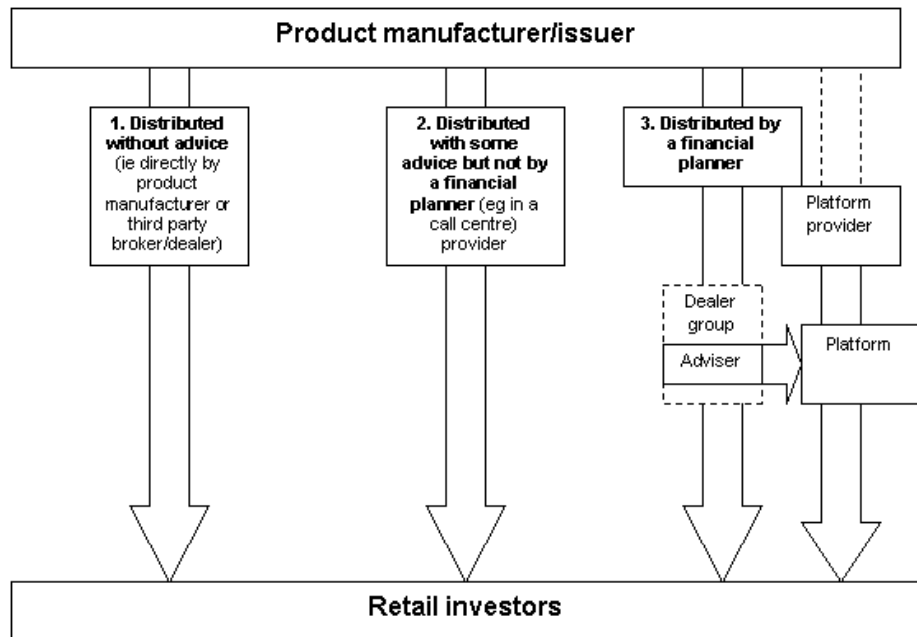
Product manufacturer/issuer

1. Distributed without advice (ie directly by product manufacturer or third party broker/dealer)

2. Distributed with some advice but not by a financial planner (eg in a call centre) provider

3. Distributed by a financial planner

Platform provider

Dealer group

Adviser

Platform

Retail investors